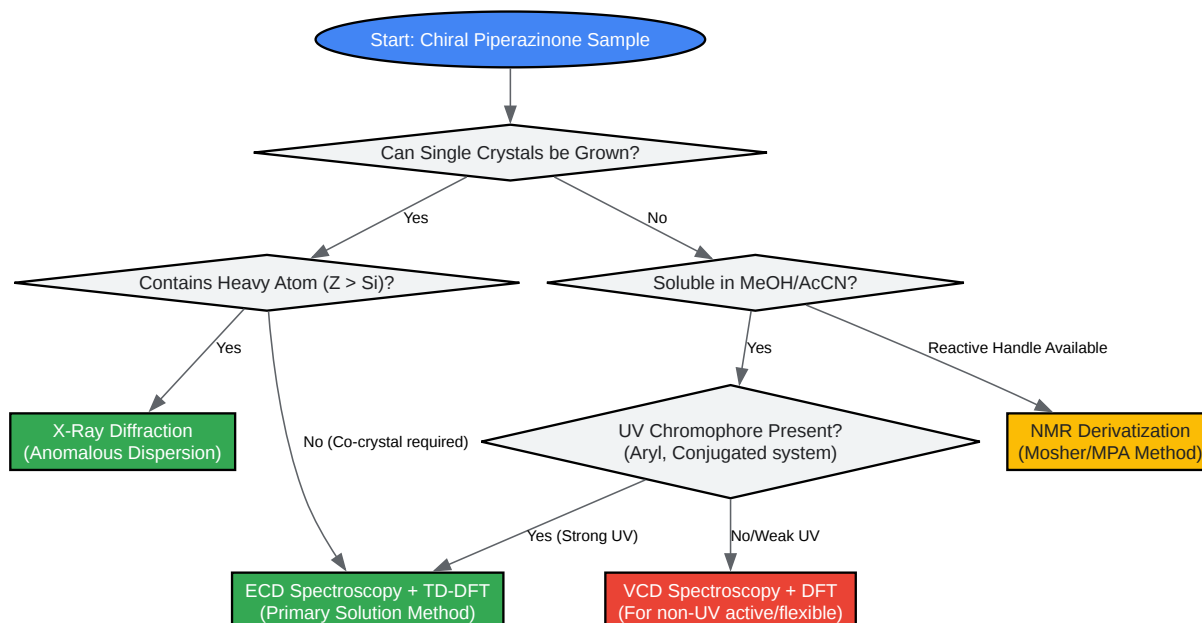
Start: Chiral Piperazinone Sample

Can Single Crystals be Grown?

Yes

No

Contains Heavy Atom (Z > Si)?

Soluble in MeOH/AcCN?

Yes

Yes

Reactive Handle Available

X-Ray Diffraction
(Anomalous Dispersion)

No (Co-crystal required)

UV Chromophore Present?
(Aryl, Conjugated system)

NMR Derivatization
(Mosher/MPA Method)

Yes (Strong UV)

No/Weak UV

ECD Spectroscopy + TD-DFT
(Primary Solution Method)

VCD Spectroscopy + DFT
(For non-UV active/flexible)